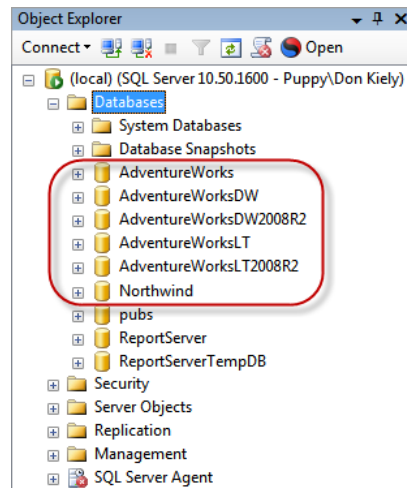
Object Explorer

Connect▾ Open

(local) (SQL Server 10.50.1600 - Puppy\Don Kiely)
Databases
System Databases
Database Snapshots
AdventureWorks
AdventureWorksDW
AdventureWorksDW2008R2
AdventureWorksLT
AdventureWorksLT2008R2
Northwind
pubs
ReportServer
ReportServerTempDB
Security
Server Objects
Replication
Management
SQL Server Agent